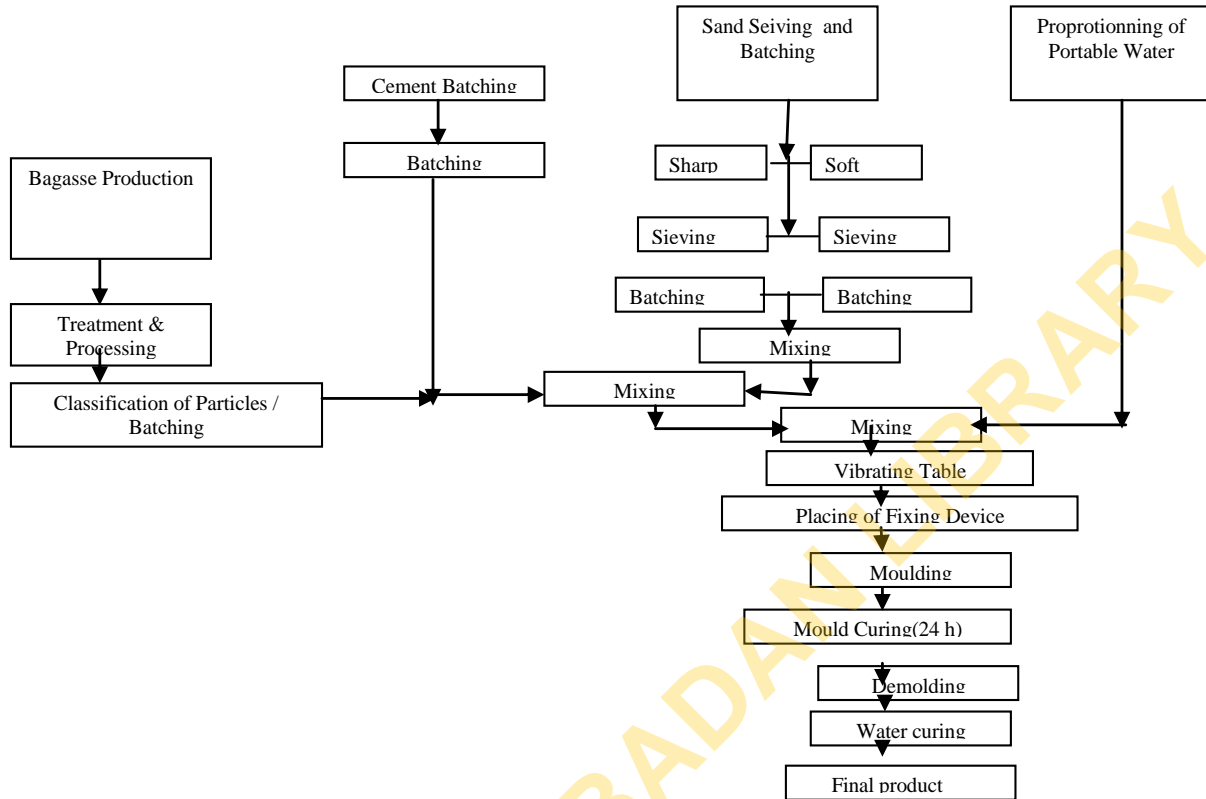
Sand Seiving and Batching

Proprotionning of Portable Water

Cement Batching

Batching

Bagasse Production

Sharp

Soft

Sieving

Sieving

Batching

Batching

Treatment & Processing

Mixing

Classification of Particles / Batching

Mixing

Mixing

Vibrating Table

Placing of Fixing Device

Moulding

Mould Curing(24 h)

Demolding

Water curing

Final product

BADAN LIBRARY